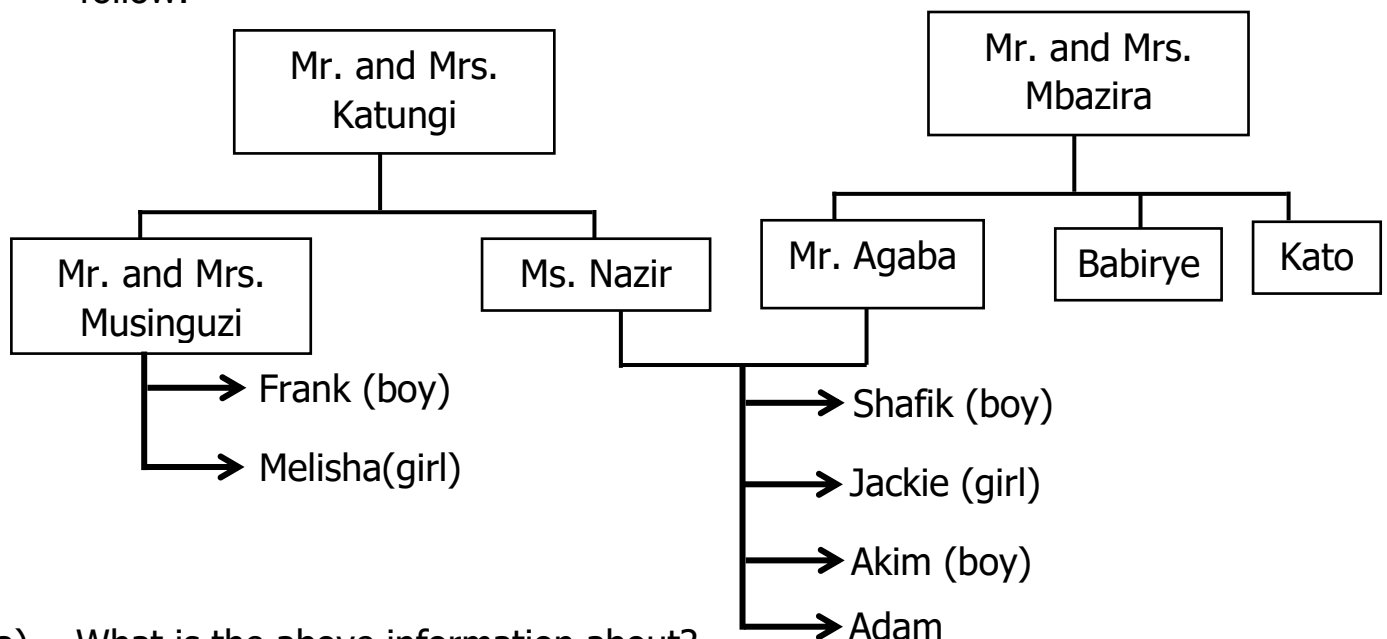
follow.

Mr. and Mrs. Katungi

Mr. and Mrs. Mbazira

Mr. and Mrs. Musinguzi

Ms. Nazir

Mr. Agaba

Babirye

Kato

Frank (boy)

Melisha(girl)

Shafik (boy)

Jackie (girl)

Akim (boy)

Adam

a) What is the above information about?